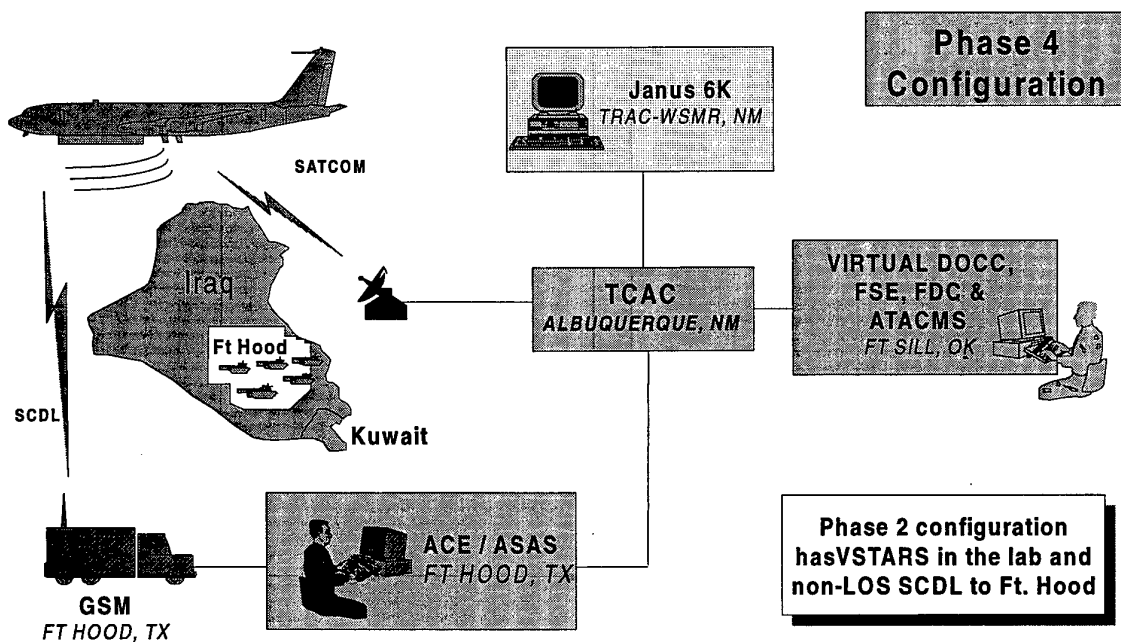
Phase 4 Configuration

Janus 6K
TRAC-WSMR, NM

SATCOM

Iraq

Ft Hood

Kuwait

SCDL

TCAC
ALBUQUERQUE, NM

VIRTUAL DOCC, FSE, FDC & ATACMS
FT SILL, OK

ACE / ASAS
FT HOOD, TX

GSM
FT HOOD, TX

Phase 2 configuration hasVSTARS in the lab and non-LOS SCDL to Ft. Hood